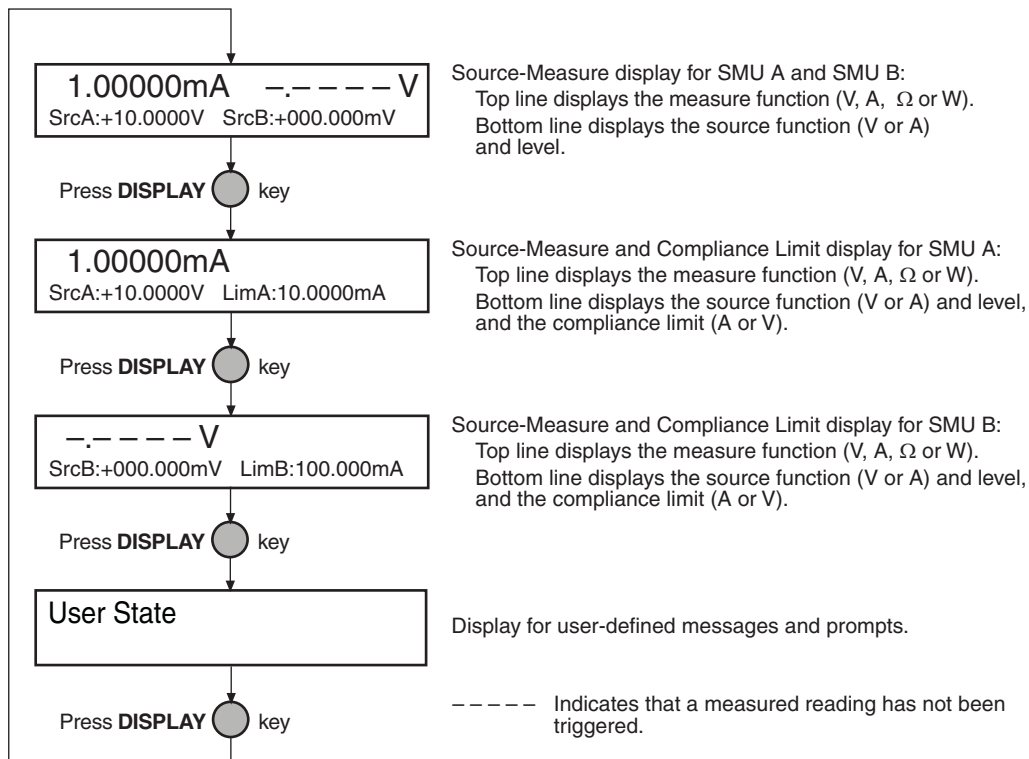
1.00000mA –.– – – – V
SrcA:+10.0000V SrcB:+000.000mV

Source-Measure display for SMU A and SMU B:
Top line displays the measure function (V, A, $\Omega$ or W).
Bottom line displays the source function (V or A) and level.

Press **DISPLAY** key

1.00000mA
SrcA:+10.0000V LimA:10.0000mA

Source-Measure and Compliance Limit display for SMU A:
Top line displays the measure function (V, A, $\Omega$ or W).
Bottom line displays the source function (V or A) and level, and the compliance limit (A or V).

Press **DISPLAY** key

–.– – – – V
SrcB:+000.000mV LimB:100.000mA

Source-Measure and Compliance Limit display for SMU B:
Top line displays the measure function (V, A, $\Omega$ or W).
Bottom line displays the source function (V or A) and level, and the compliance limit (A or V).

Press **DISPLAY** key

User State

Display for user-defined messages and prompts.

Press **DISPLAY** key

– – – – – Indicates that a measured reading has not been triggered.